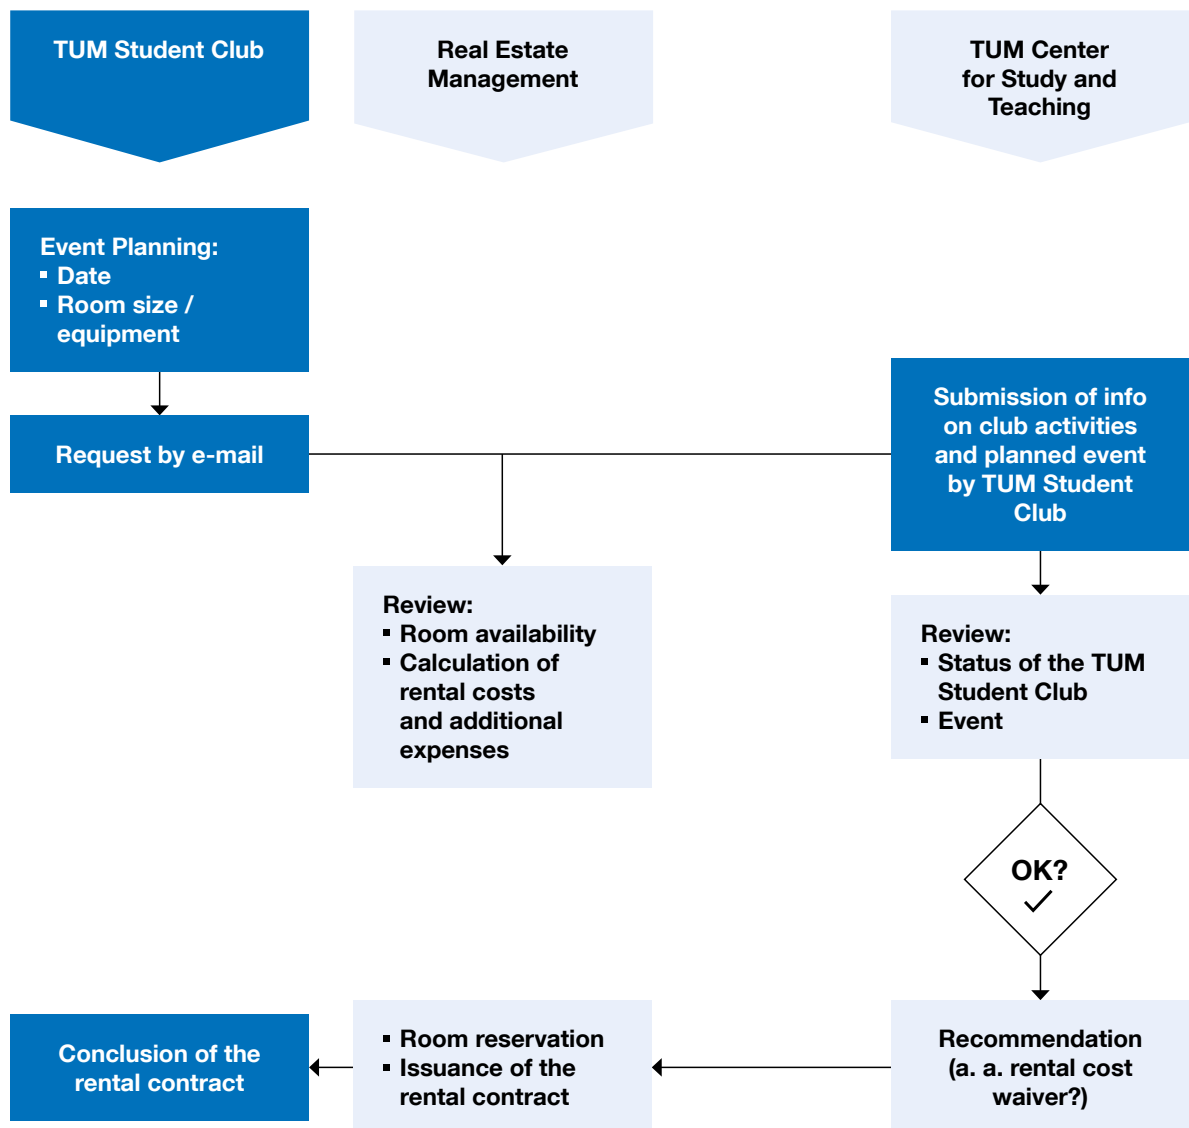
TUM Student Club

Real Estate Management

TUM Center for Study and Teaching

Event Planning:
- Date
- Room size / equipment

Request by e-mail

Submission of info on club activities and planned event by TUM Student Club

Review:
- Room availability
- Calculation of rental costs and additional expenses

Review:
- Status of the TUM Student Club
- Event

OK?
✓

Conclusion of the rental contract

- Room reservation
- Issuance of the rental contract

Recommendation (a. a. rental cost waiver?)